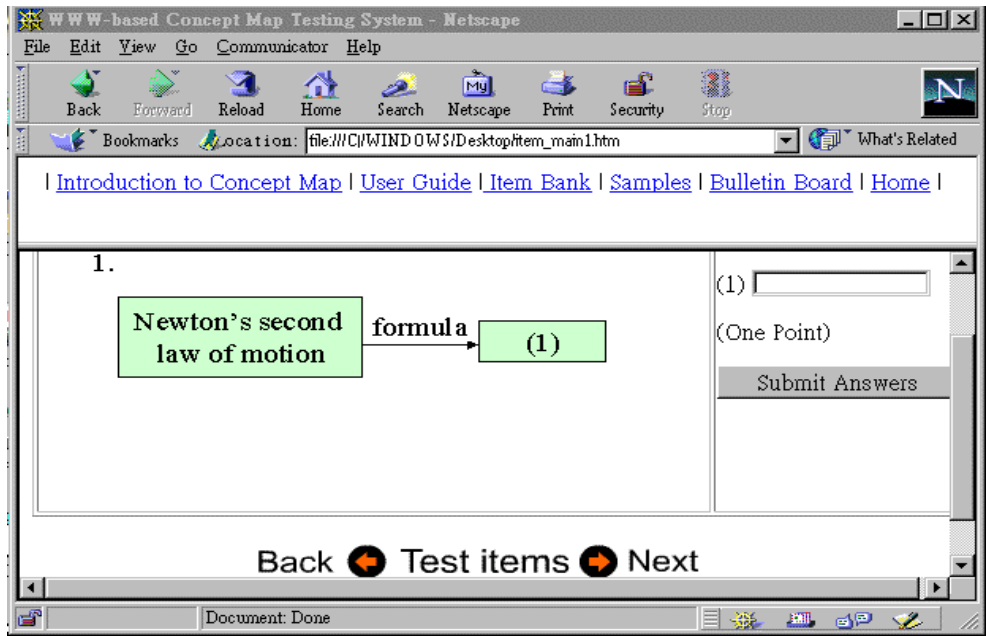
WWW-based Concept Map Testing System - Netscape

File Edit View Go Communicator Help

Back Forward Reload Home Search Netscape Print Security Stop

Bookmarks Location: file:///C|/WINDOWS/Desktop/item_main1.htm What's Related

| Introduction to Concept Map | User Guide | Item Bank | Samples | Bulletin Board | Home |

1.

Newton's second law of motion

formula

(1)

(1)

(One Point)

Submit Answers

Back Test items Next

Document: Done